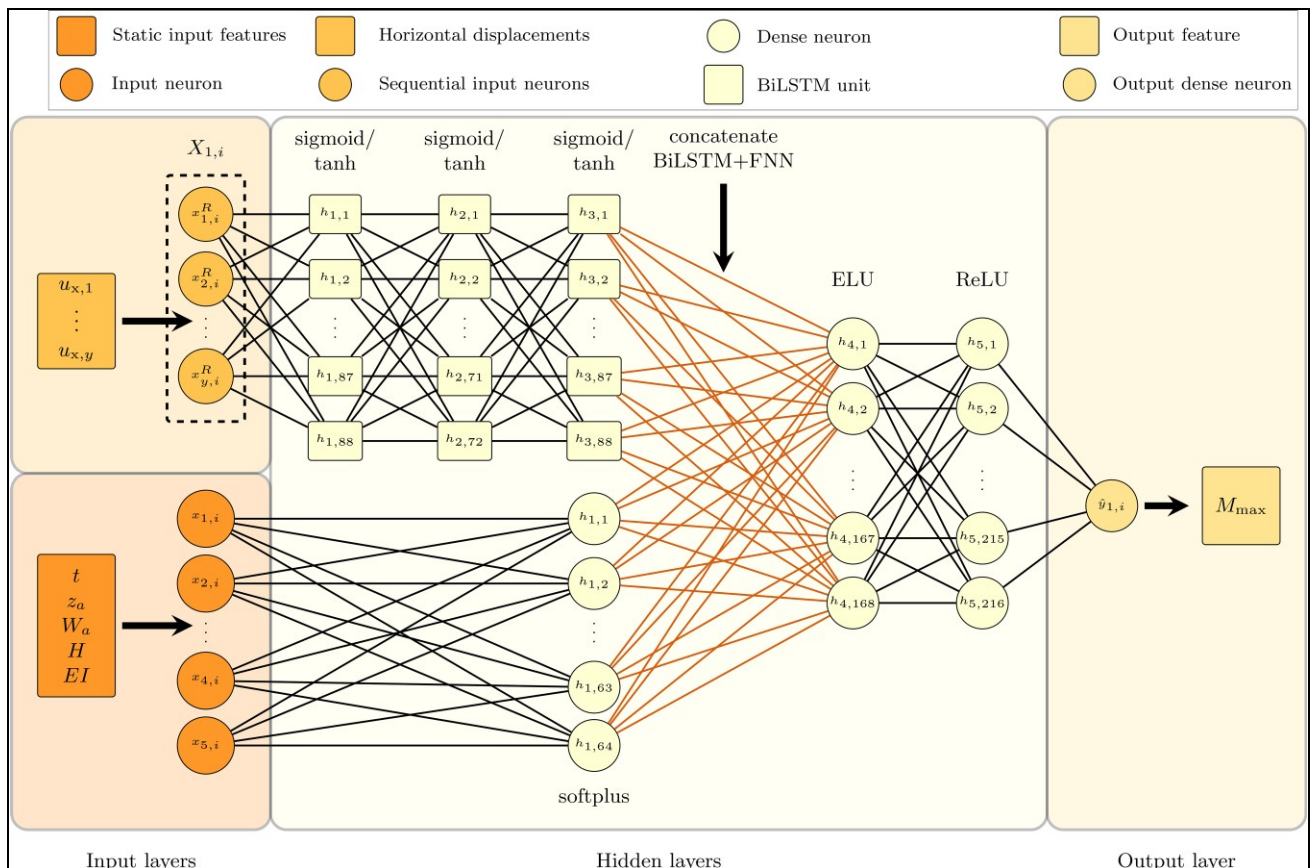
Static input features
Horizontal displacements
Dense neuron
Output feature
Input neuron
Sequential input neurons
BiLSTM unit
Output dense neuron

$X_{1,i}$
sigmoid/ tanh
sigmoid/ tanh
sigmoid/ tanh
concatenate BiLSTM+FNN

$u_{x,1}$
$\vdots$
$u_{x,y}$

$x^R_{1,i}$
$x^R_{2,i}$
$\vdots$
$x^R_{y,i}$

$h_{1,1}$
$h_{1,2}$
$\vdots$
$h_{1,87}$
$h_{1,88}$

$h_{2,1}$
$h_{2,2}$
$\vdots$
$h_{2,71}$
$h_{2,72}$

$h_{3,1}$
$h_{3,2}$
$\vdots$
$h_{3,87}$
$h_{3,88}$

ELU
ReLU

$h_{4,1}$
$h_{4,2}$
$\vdots$
$h_{4,167}$
$h_{4,168}$

$h_{5,1}$
$h_{5,2}$
$\vdots$
$h_{5,215}$
$h_{5,216}$

$t$
$z_a$
$W_a$
$H$
$EI$

$x_{1,i}$
$x_{2,i}$
$\vdots$
$x_{4,i}$
$x_{5,i}$

$h_{1,1}$
$h_{1,2}$
$\vdots$
$h_{1,63}$
$h_{1,64}$

softplus

$\hat{y}_{1,i}$
$M_{\max}$

Input layers
Hidden layers
Output layer